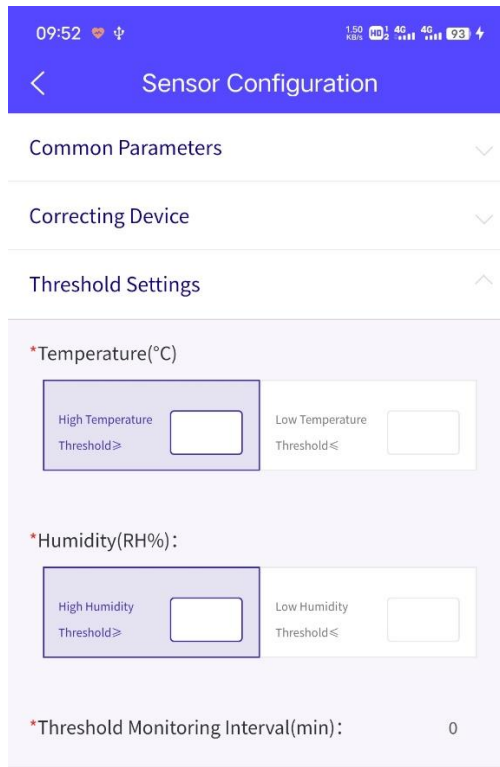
09:52

1.50 KB/s HD 4G 4G 93

Sensor Configuration

Common Parameters

Correcting Device

Threshold Settings

*Temperature(°C)

High Temperature Threshold≥

Low Temperature Threshold≤

*Humidity(RH%):

High Humidity Threshold≥

Low Humidity Threshold≤

*Threshold Monitoring Interval(min):

0